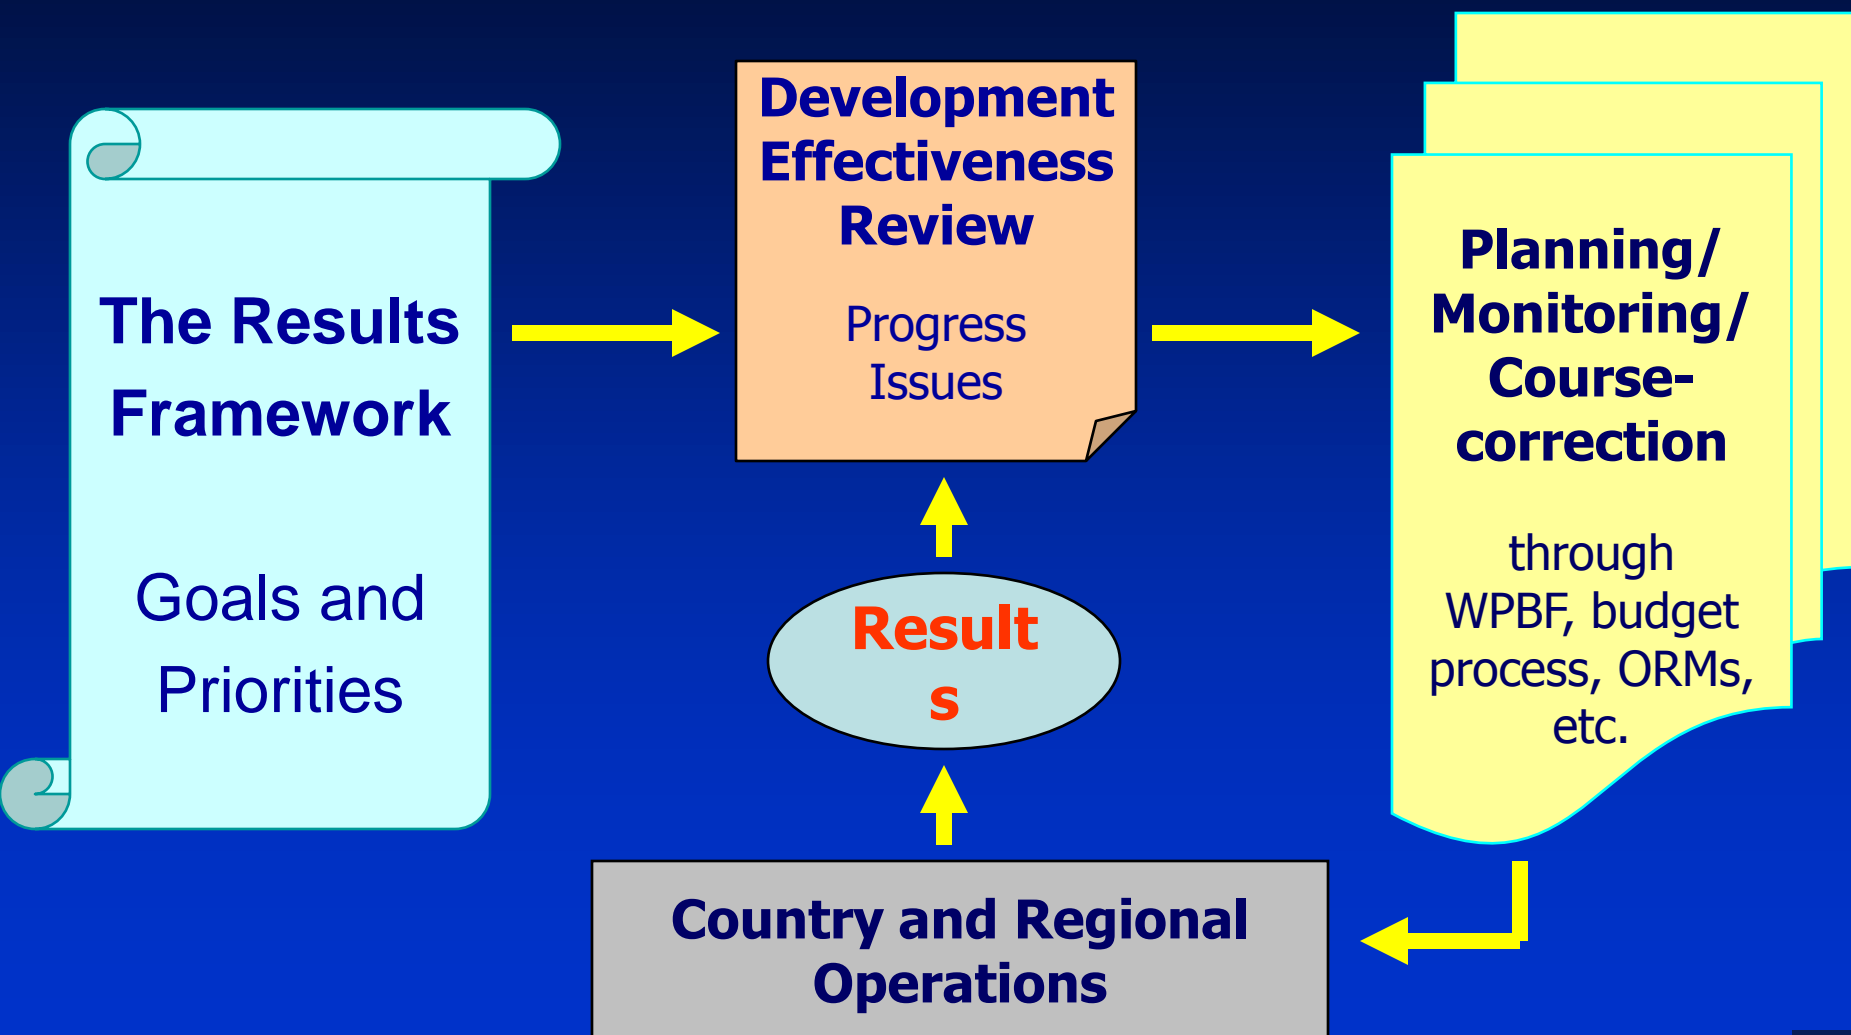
The Results Framework

Goals and Priorities

Development Effectiveness Review

Progress Issues

Planning/ Monitoring/ Course-correction

through WPBF, budget process, ORMs, etc.

Result
s

Country and Regional Operations